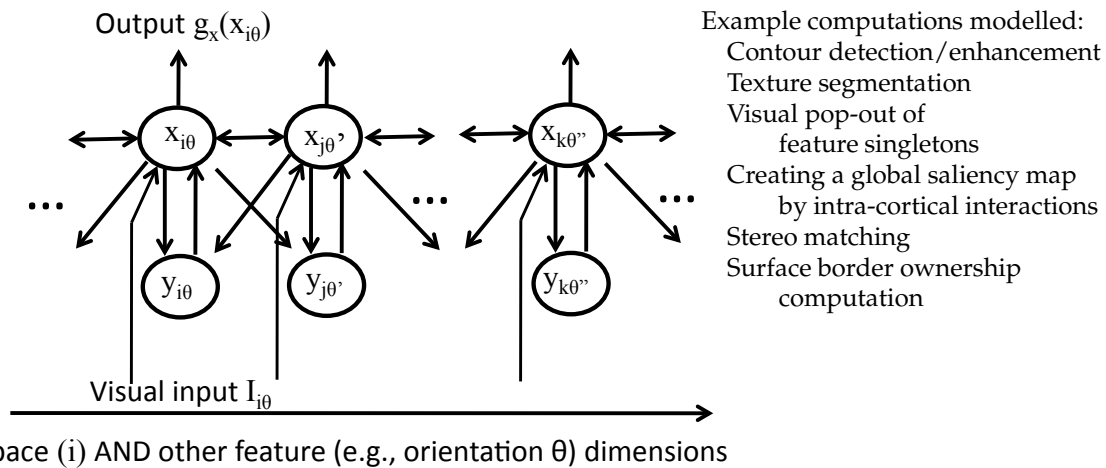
Output $g_x(x_{i\theta})$

$x_{i\theta}$ $x_{j\theta'}$ $x_{k\theta''}$

...

...

...

$y_{i\theta}$ $y_{j\theta'}$ $y_{k\theta''}$

Visual input $I_{i\theta}$

pace (i) AND other feature (e.g., orientation θ) dimensions

Example computations modelled:
Contour detection/enhancement
Texture segmentation
Visual pop-out of feature singletons
Creating a global saliency map by intra-cortical interactions
Stereo matching
Surface border ownership computation